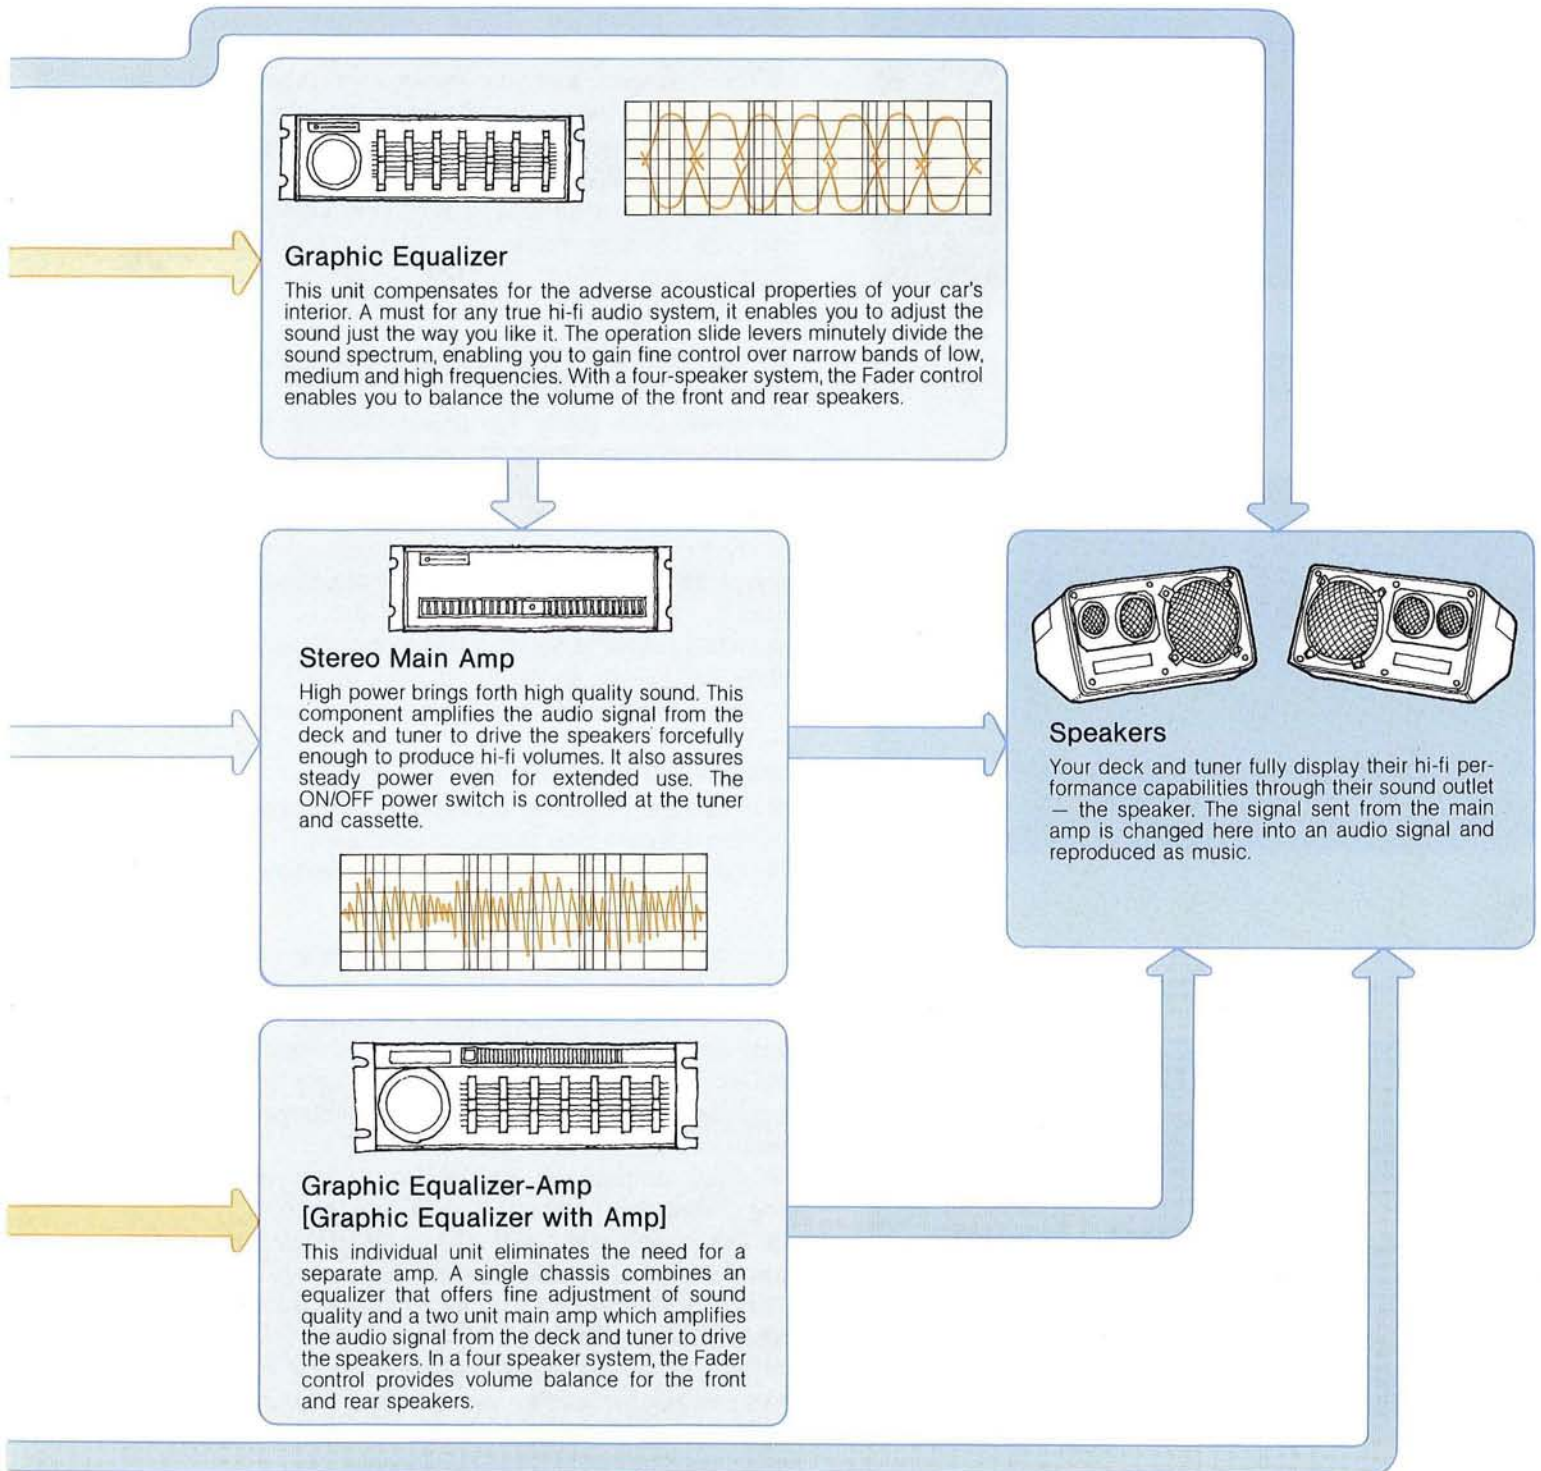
Graphic Equalizer

This unit compensates for the adverse acoustical properties of your car's interior. A must for any true hi-fi audio system, it enables you to adjust the sound just the way you like it. The operation slide levers minutely divide the sound spectrum, enabling you to gain fine control over narrow bands of low, medium and high frequencies. With a four-speaker system, the Fader control enables you to balance the volume of the front and rear speakers.

Stereo Main Amp

High power brings forth high quality sound. This component amplifies the audio signal from the deck and tuner to drive the speakers forcefully enough to produce hi-fi volumes. It also assures steady power even for extended use. The ON/OFF power switch is controlled at the tuner and cassette.

Speakers

Your deck and tuner fully display their hi-fi performance capabilities through their sound outlet — the speaker. The signal sent from the main amp is changed here into an audio signal and reproduced as music.

Graphic Equalizer-Amp
[Graphic Equalizer with Amp]

This individual unit eliminates the need for a separate amp. A single chassis combines an equalizer that offers fine adjustment of sound quality and a two unit main amp which amplifies the audio signal from the deck and tuner to drive the speakers. In a four speaker system, the Fader control provides volume balance for the front and rear speakers.